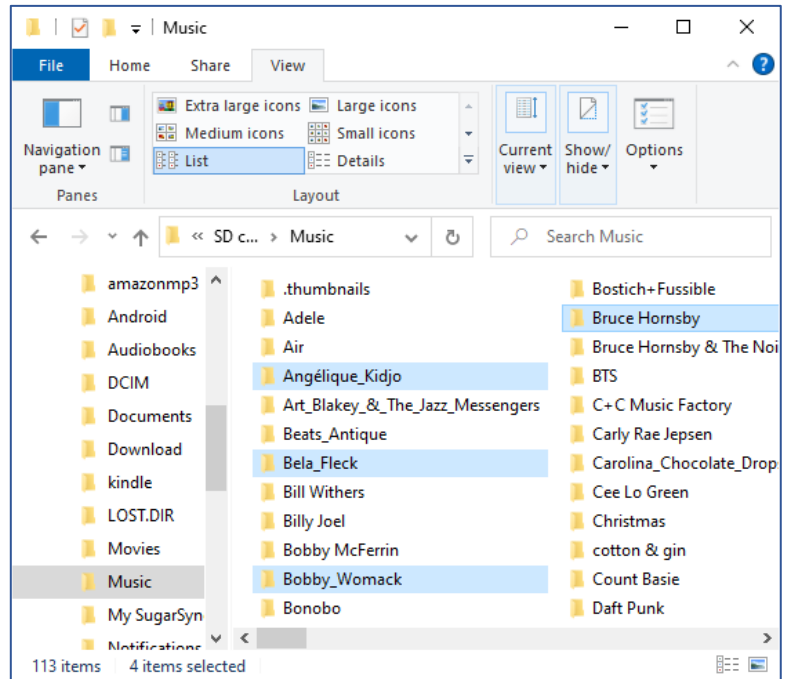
Music

File Home Share View

Navigation pane
Panes

Extra large icons
Large icons
Medium icons
Small icons
List
Details
Layout

Current view
Show/ hide
Options

« SD c... › Music

Search Music

amazonmp3
Android
Audiobooks
DCIM
Documents
Download
kindle
LOST.DIR
Movies
Music
My SugarSyn
Notifications

.thumbnails
Adele
Air
Angélique_Kidjo
Art_Blakey_&_The_Jazz_Messengers
Beats_Antique
Bela_Fleck
Bill Withers
Billy Joel
Bobby McFerrin
Bobby_Womack
Bonobo

Bostich+Fussible
Bruce Hornsby
Bruce Hornsby & The Noi
BTS
C+C Music Factory
Carly Rae Jepsen
Carolina_Chocolate_Drop
Cee Lo Green
Christmas
cotton & gin
Count Basie
Daft Punk

113 items 4 items selected